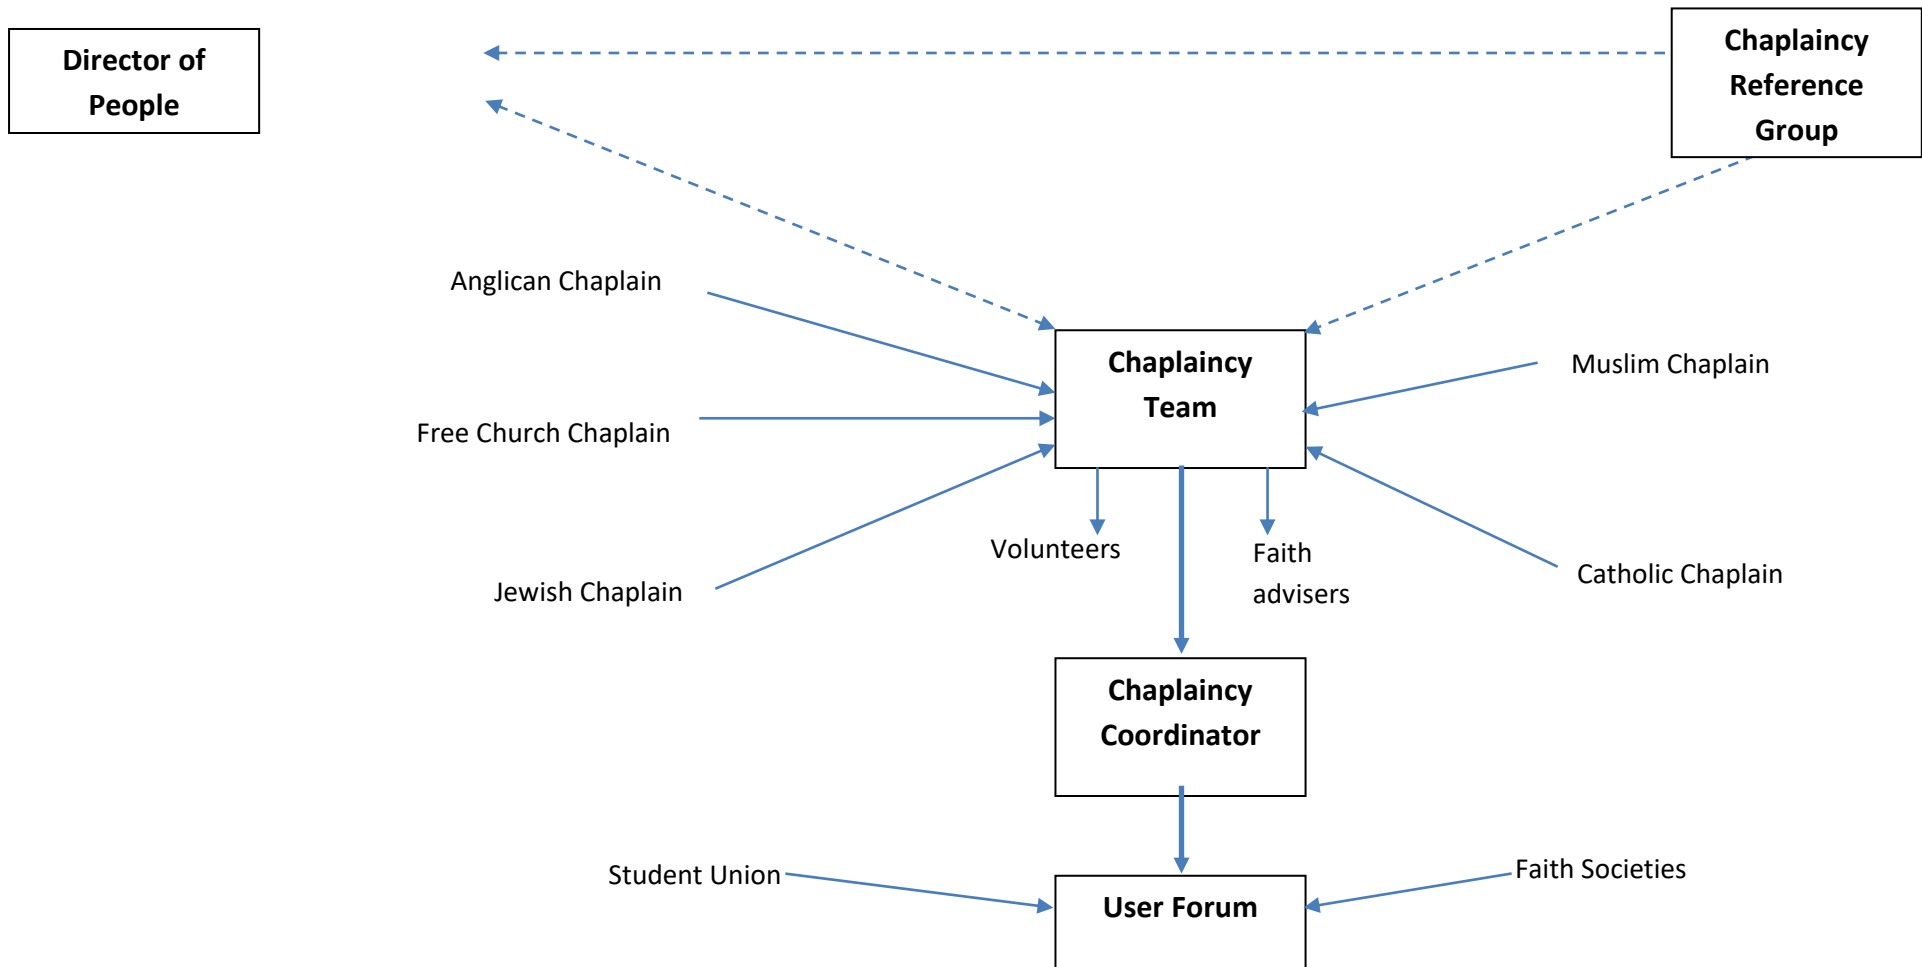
Director of People

Chaplaincy Reference Group

Anglican Chaplain

Free Church Chaplain

Jewish Chaplain

Chaplaincy Team

Muslim Chaplain

Catholic Chaplain

Volunteers

Faith advisers

Chaplaincy Coordinator

Student Union

User Forum

Faith Societies